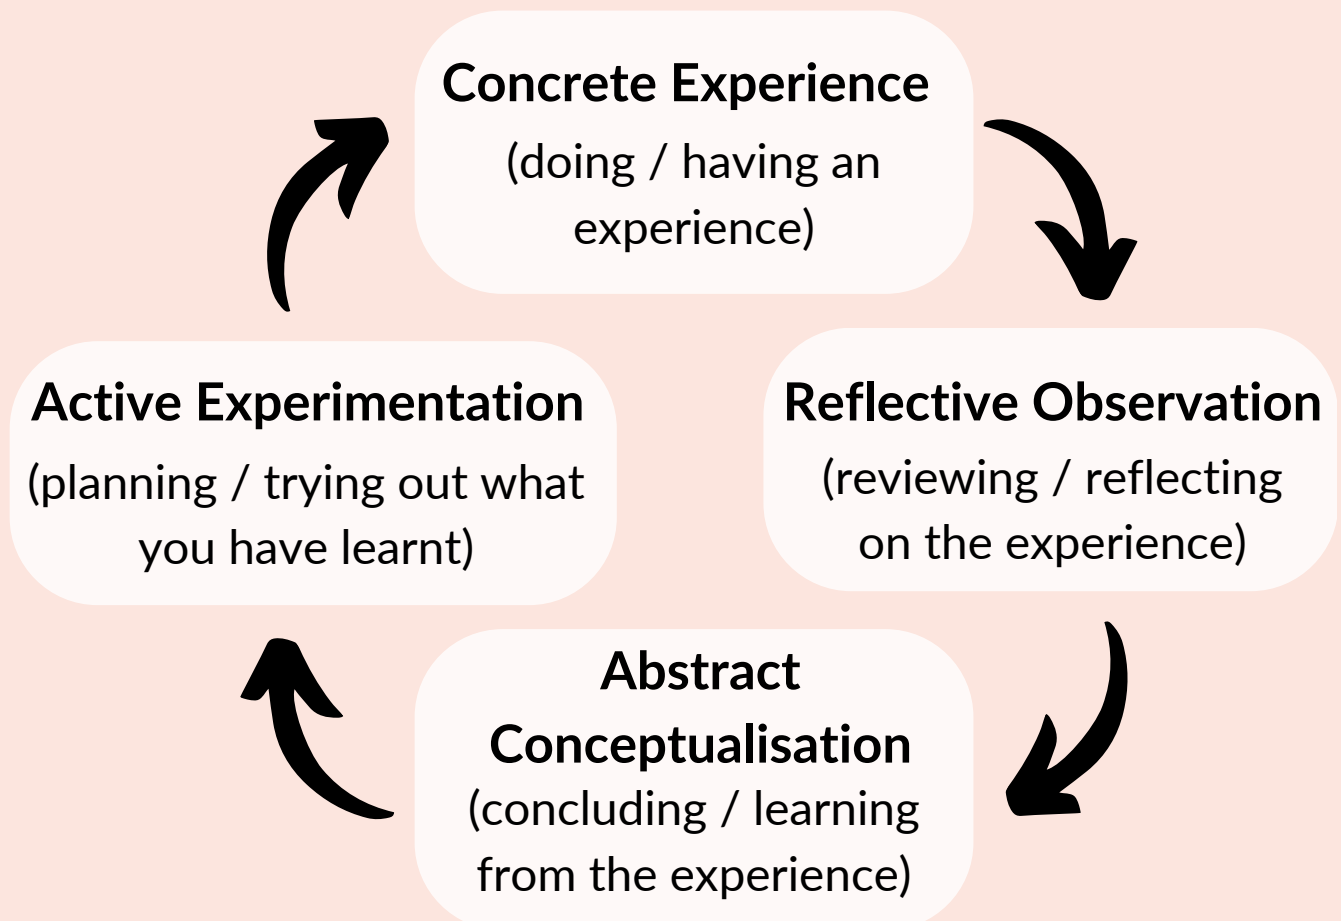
Concrete Experience
(doing / having an experience)

Reflective Observation
(reviewing / reflecting on the experience)

Abstract Conceptualisation
(concluding / learning from the experience)

Active Experimentation
(planning / trying out what you have learnt)